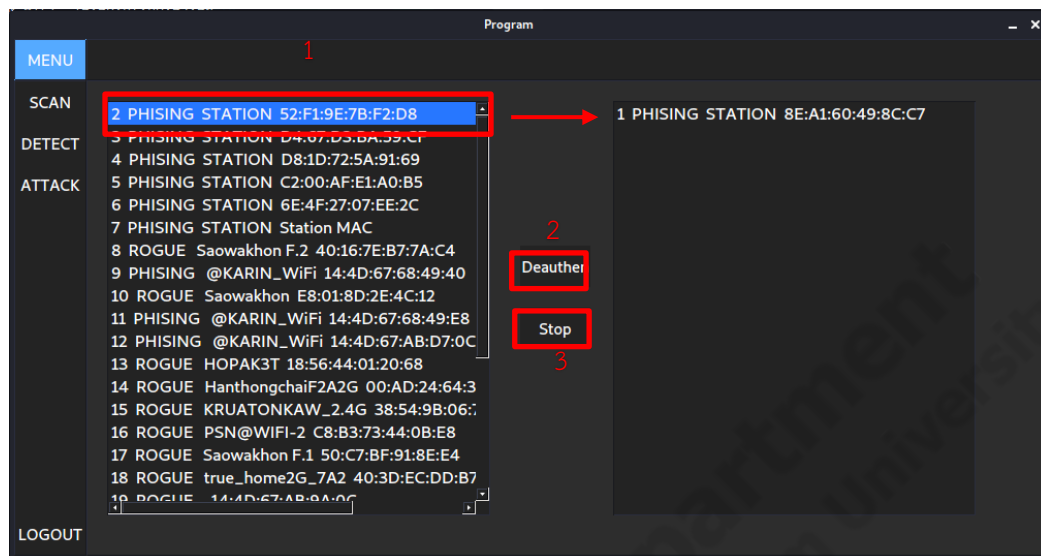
Program

MENU
SCAN
DETECT
ATTACK
LOGOUT

1

2 PHISING STATION 52:F1:9E:7B:F2:D8
3 PHISING STATION D4:67:D3:BA:39:CF
4 PHISING STATION D8:1D:72:5A:91:69
5 PHISING STATION C2:00:AF:E1:A0:B5
6 PHISING STATION 6E:4F:27:07:EE:2C
7 PHISING STATION Station MAC
8 ROGUE Saowakhon F.2 40:16:7E:B7:7A:C4
9 PHISING @KARIN_WiFi 14:4D:67:68:49:40
10 ROGUE Saowakhon E8:01:8D:2E:4C:12
11 PHISING @KARIN_WiFi 14:4D:67:68:49:E8
12 PHISING @KARIN_WiFi 14:4D:67:AB:D7:0C
13 ROGUE HOPAK3T 18:56:44:01:20:68
14 ROGUE HanthongchaiF2A2G 00:AD:24:64:3
15 ROGUE KRUATONKAW_2.4G 38:54:9B:06:
16 ROGUE PSN@WIFI-2 C8:B3:73:44:0B:E8
17 ROGUE Saowakhon F.1 50:C7:BF:91:8E:E4
18 ROGUE true_home2G_7A2 40:3D:EC:DD:B7
19 ROGUE 14:4D:67:AB:9A:0C

2
Deauther
Stop
3

1 PHISING STATION 8E:A1:60:49:8C:C7

Department
University